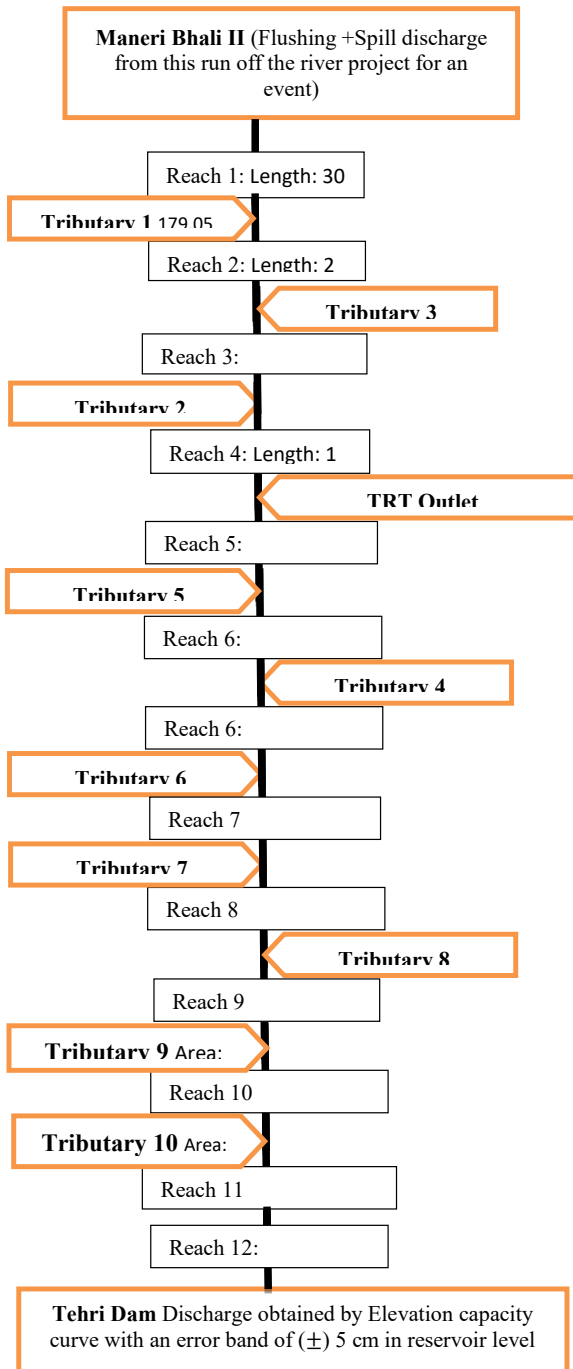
Maneri Bhali II (Flushing +Spill discharge from this run off the river project for an event)

Reach 1: Length: 30

Tributary 1 179.05

Reach 2: Length: 2

Tributary 3

Reach 3:

Tributary 2

Reach 4: Length: 1

TRT Outlet

Reach 5:

Tributary 5

Reach 6:

Tributary 4

Reach 6:

Tributary 6

Reach 7

Tributary 7

Reach 8

Tributary 8

Reach 9

Tributary 9 Area:

Reach 10

Tributary 10 Area:

Reach 11

Reach 12:

Tehri Dam Discharge obtained by Elevation capacity curve with an error band of $(\pm)$ 5 cm in reservoir level